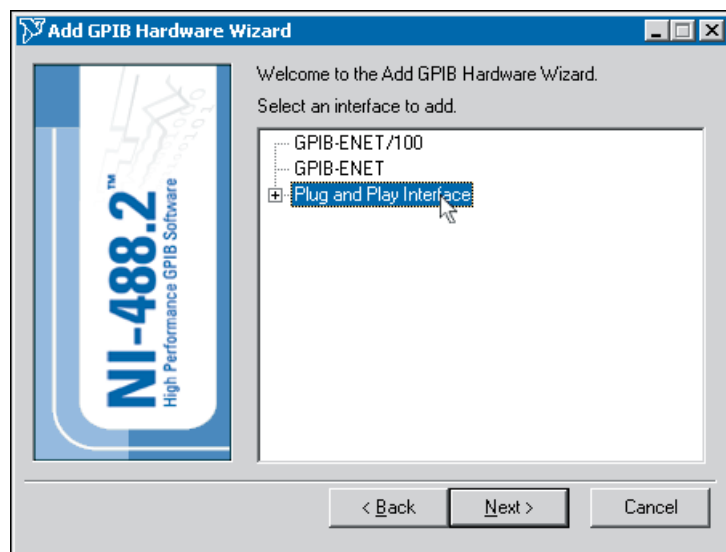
Add GPIB Hardware Wizard

NI-488.2™
High Performance GPIB Software

Welcome to the Add GPIB Hardware Wizard.

Select an interface to add.

GPIB-ENET/100
GPIB-ENET
Plug and Play Interface

< Back
Next >
Cancel